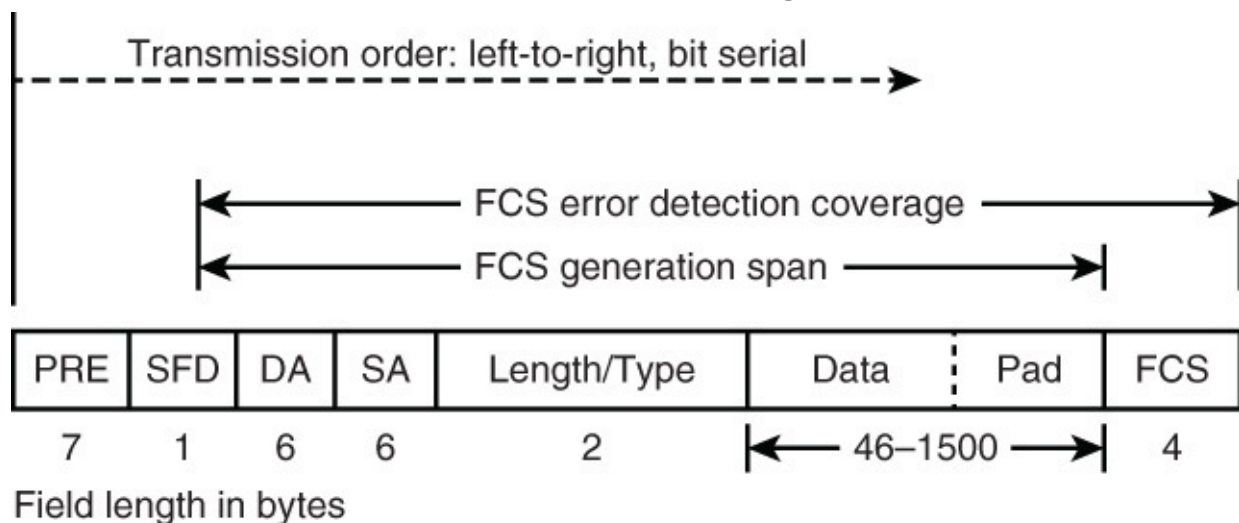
Transmission order: left-to-right, bit serial

FCS error detection coverage

FCS generation span

| PRE | SFD | DA | SA | Length/Type | Data | Pad | FCS |
|---|---|---|---|---|---|---|---|
| 7 | 1 | 6 | 6 | 2 | 46–1500 | | 4 |

Field length in bytes